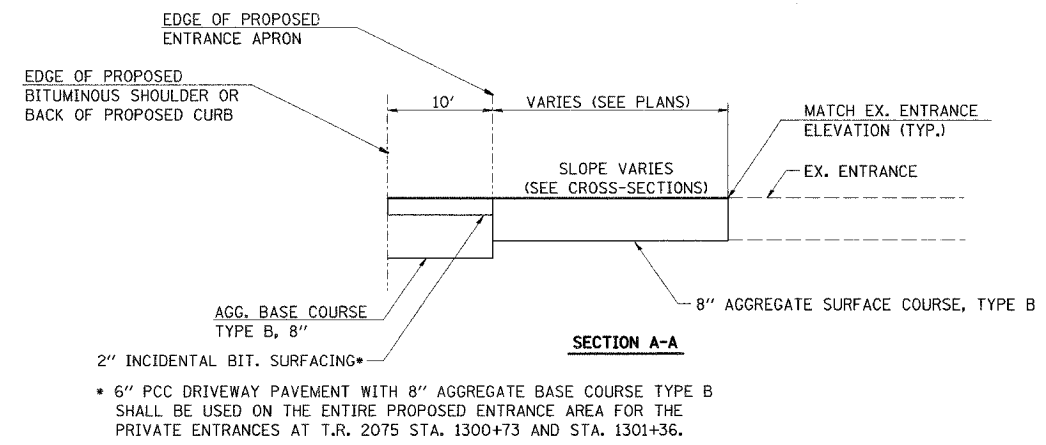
EDGE OF PROPOSED
ENTRANCE APRON

EDGE OF PROPOSED
BITUMINOUS SHOULDER OR
BACK OF PROPOSED CURB

10'

VARIES (SEE PLANS)

MATCH EX. ENTRANCE
ELEVATION (TYP.)

SLOPE VARIES
(SEE CROSS-SECTIONS)

EX. ENTRANCE

AGG. BASE COURSE
TYPE B, 8"

8" AGGREGATE SURFACE COURSE, TYPE B

2" INCIDENTAL BIT. SURFACING*

SECTION A-A

* 6" PCC DRIVEWAY PAVEMENT WITH 8" AGGREGATE BASE COURSE TYPE B SHALL BE USED ON THE ENTIRE PROPOSED ENTRANCE AREA FOR THE PRIVATE ENTRANCES AT T.R. 2075 STA. 1300+73 AND STA. 1301+36.